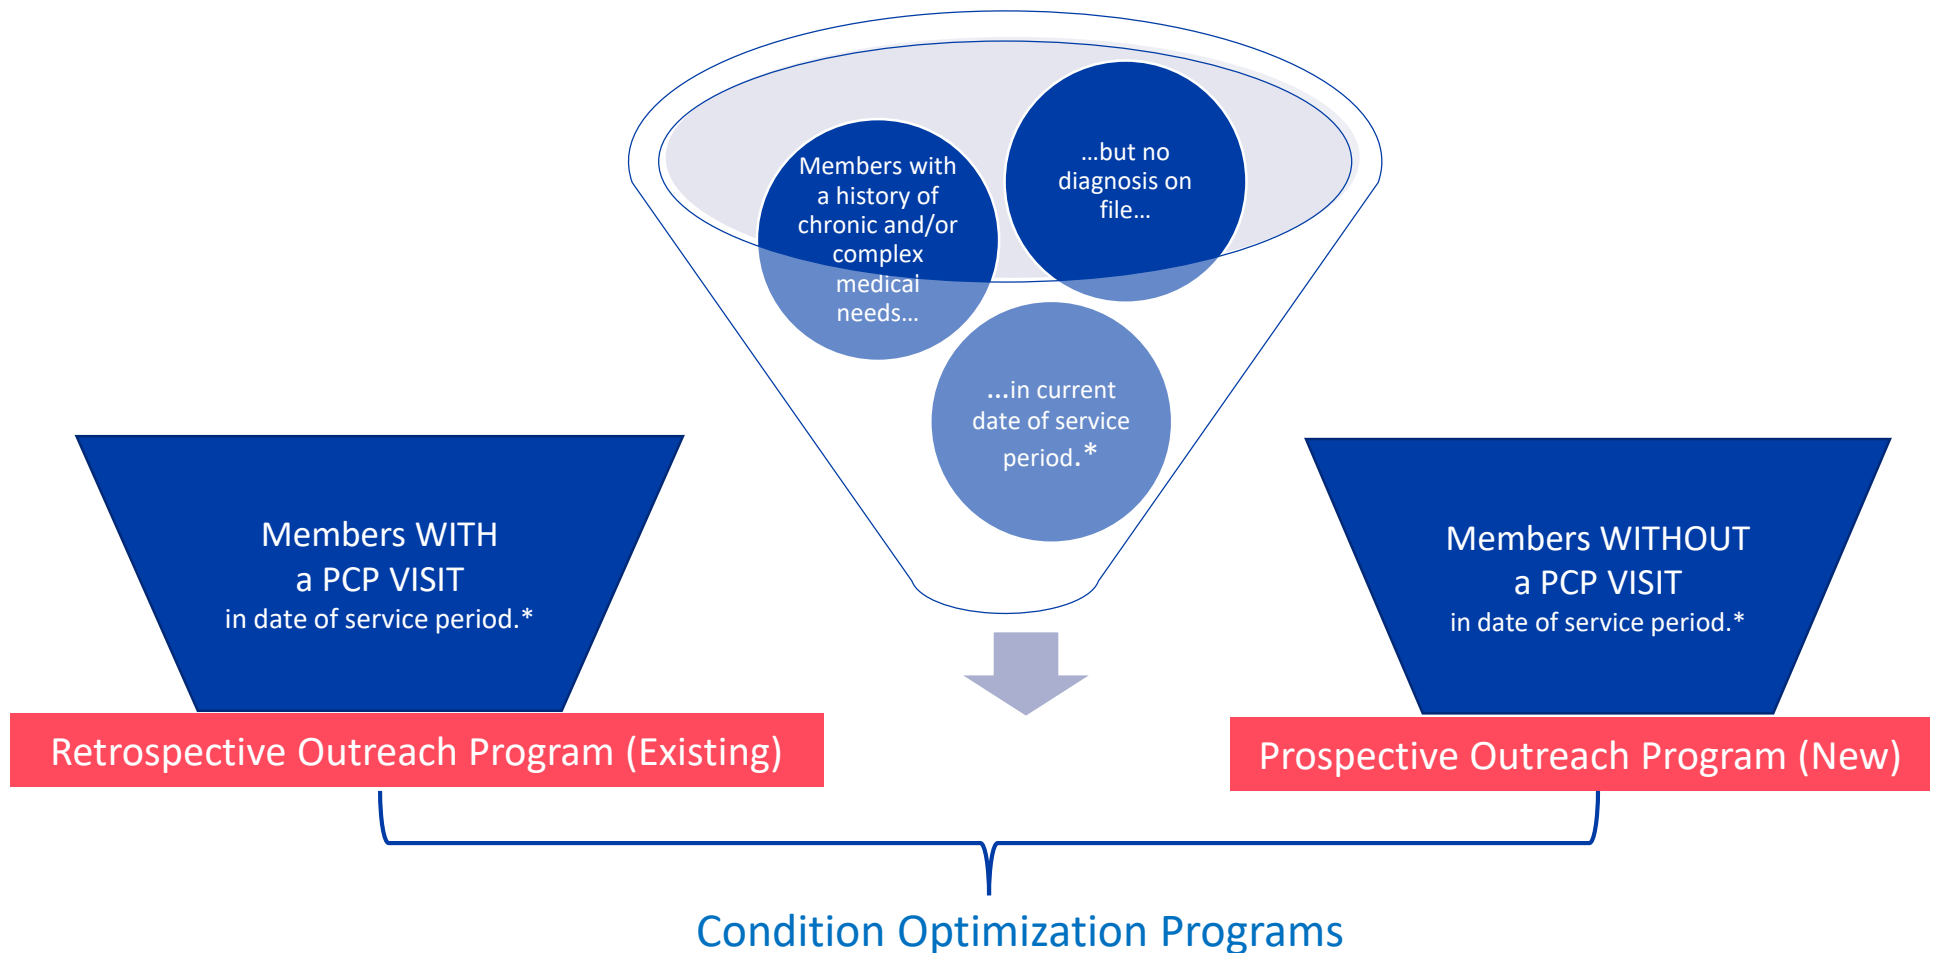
Members with a history of chronic and/or complex medical needs…

…but no diagnosis on file…

…in current date of service period.*

Members WITH a PCP VISIT in date of service period.*

Members WITHOUT a PCP VISIT in date of service period.*

Retrospective Outreach Program (Existing)

Prospective Outreach Program (New)

Condition Optimization Programs